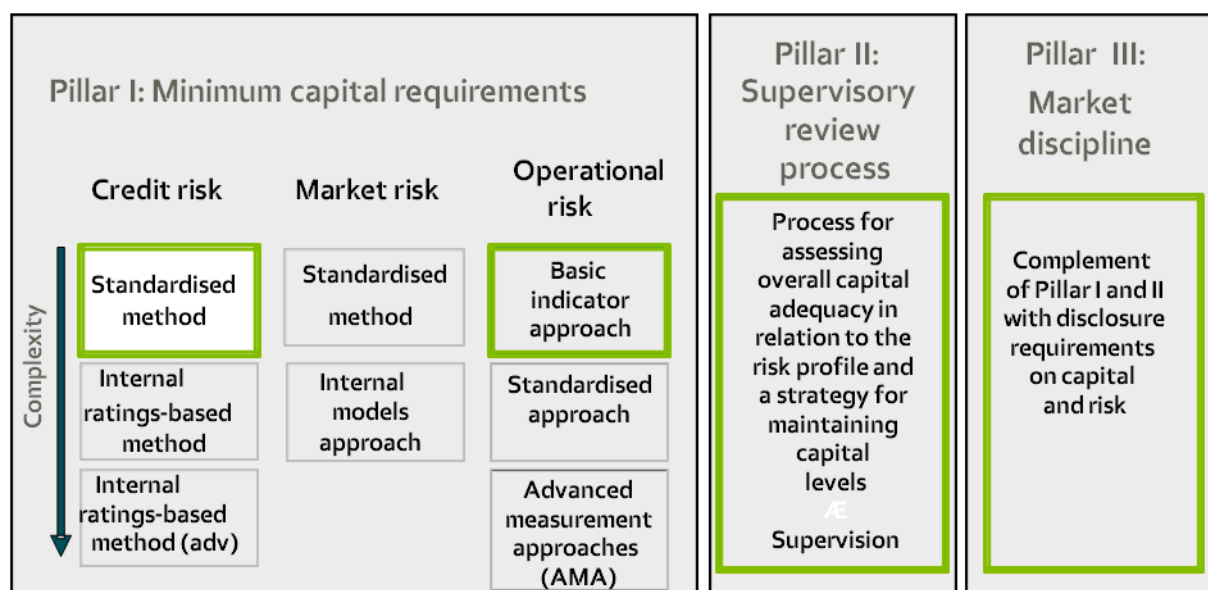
Pillar I: Minimum capital requirements

Credit risk

Market risk

Operational risk

Complexity

Standardised method

Internal ratings-based method

Internal ratings-based method (adv)

Standardised method

Internal models approach

Basic indicator approach

Standardised approach

Advanced measurement approaches (AMA)

Pillar II: Supervisory review process

Process for assessing overall capital adequacy in relation to the risk profile and a strategy for maintaining capital levels
Æ
Supervision

Pillar III: Market discipline

Complement of Pillar I and II with disclosure requirements on capital and risk